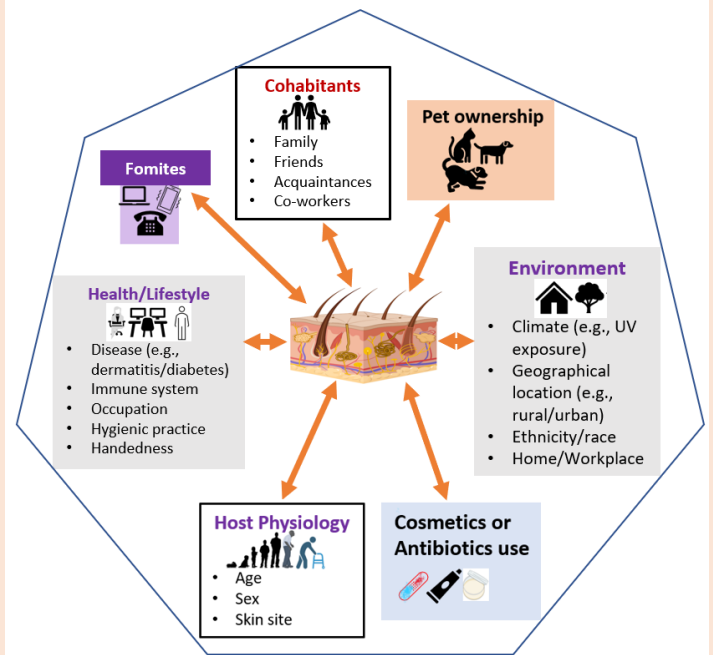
Cohabitants
- Family
- Friends
- Acquaintances
- Co-workers

Pet ownership

Fomites

Environment
- Climate (e.g., UV exposure)
- Geographical location (e.g., rural/urban)
- Ethnicity/race
- Home/Workplace

Health/Lifestyle
- Disease (e.g., dermatitis/diabetes)
- Immune system
- Occupation
- Hygienic practice
- Handedness

Host Physiology
- Age
- Sex
- Skin site

Cosmetics or Antibiotics use